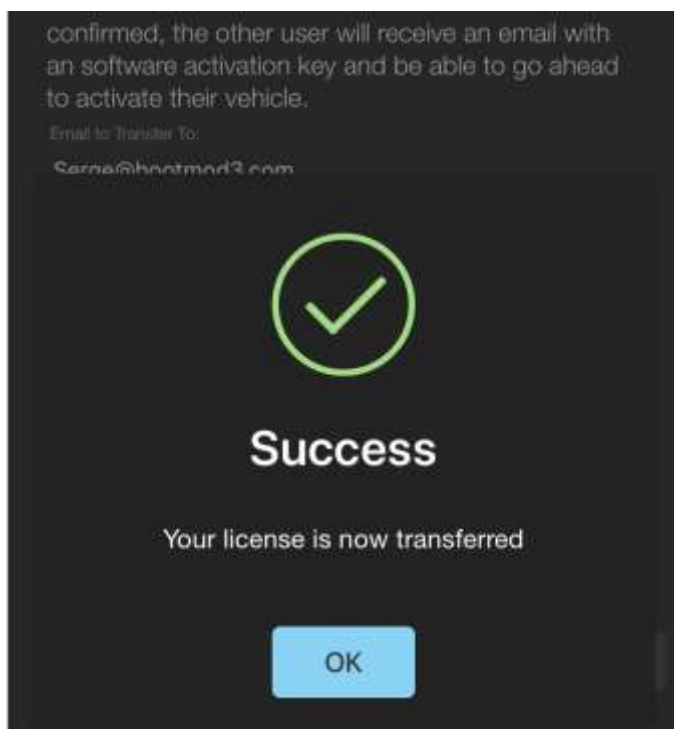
confirmed, the other user will receive an email with an software activation key and be able to go ahead to activate their vehicle.

Email to Transfer To:

Serge@bootmod3.com

Success

Your license is now transferred

OK